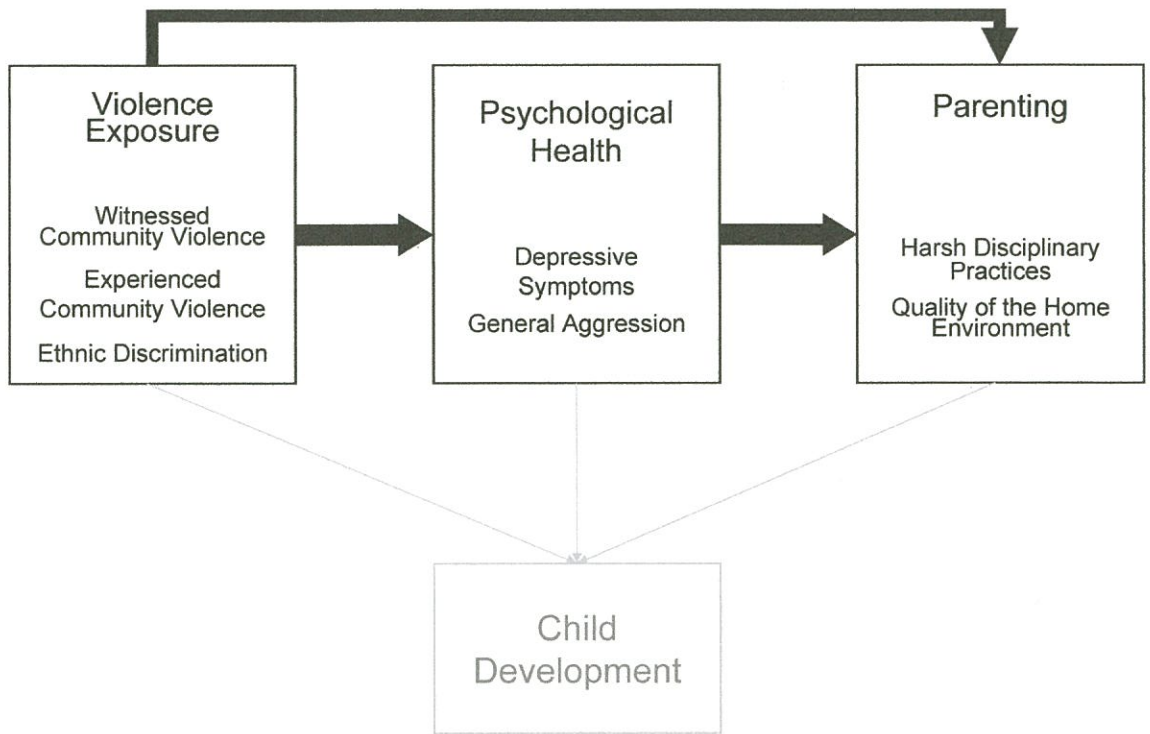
Violence Exposure

Witnessed Community Violence

Experienced Community Violence

Ethnic Discrimination

Psychological Health

Depressive Symptoms

General Aggression

Parenting

Harsh Disciplinary Practices

Quality of the Home Environment

Child Development